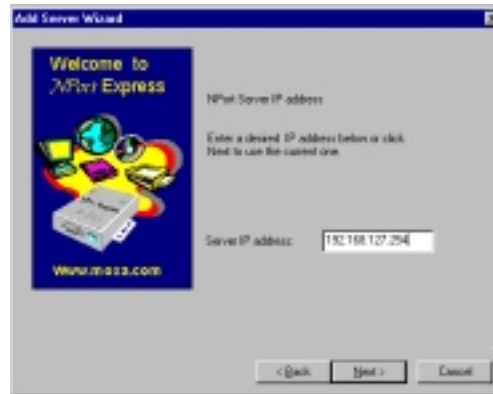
Add Server Wizard

Welcome to NPort Express

Www.moxa.com

NPort Server IP address

Enter a desired IP address below or click Next to use the current one.

Server IP address: 192.168.127.254

< Back
Next >
Cancel